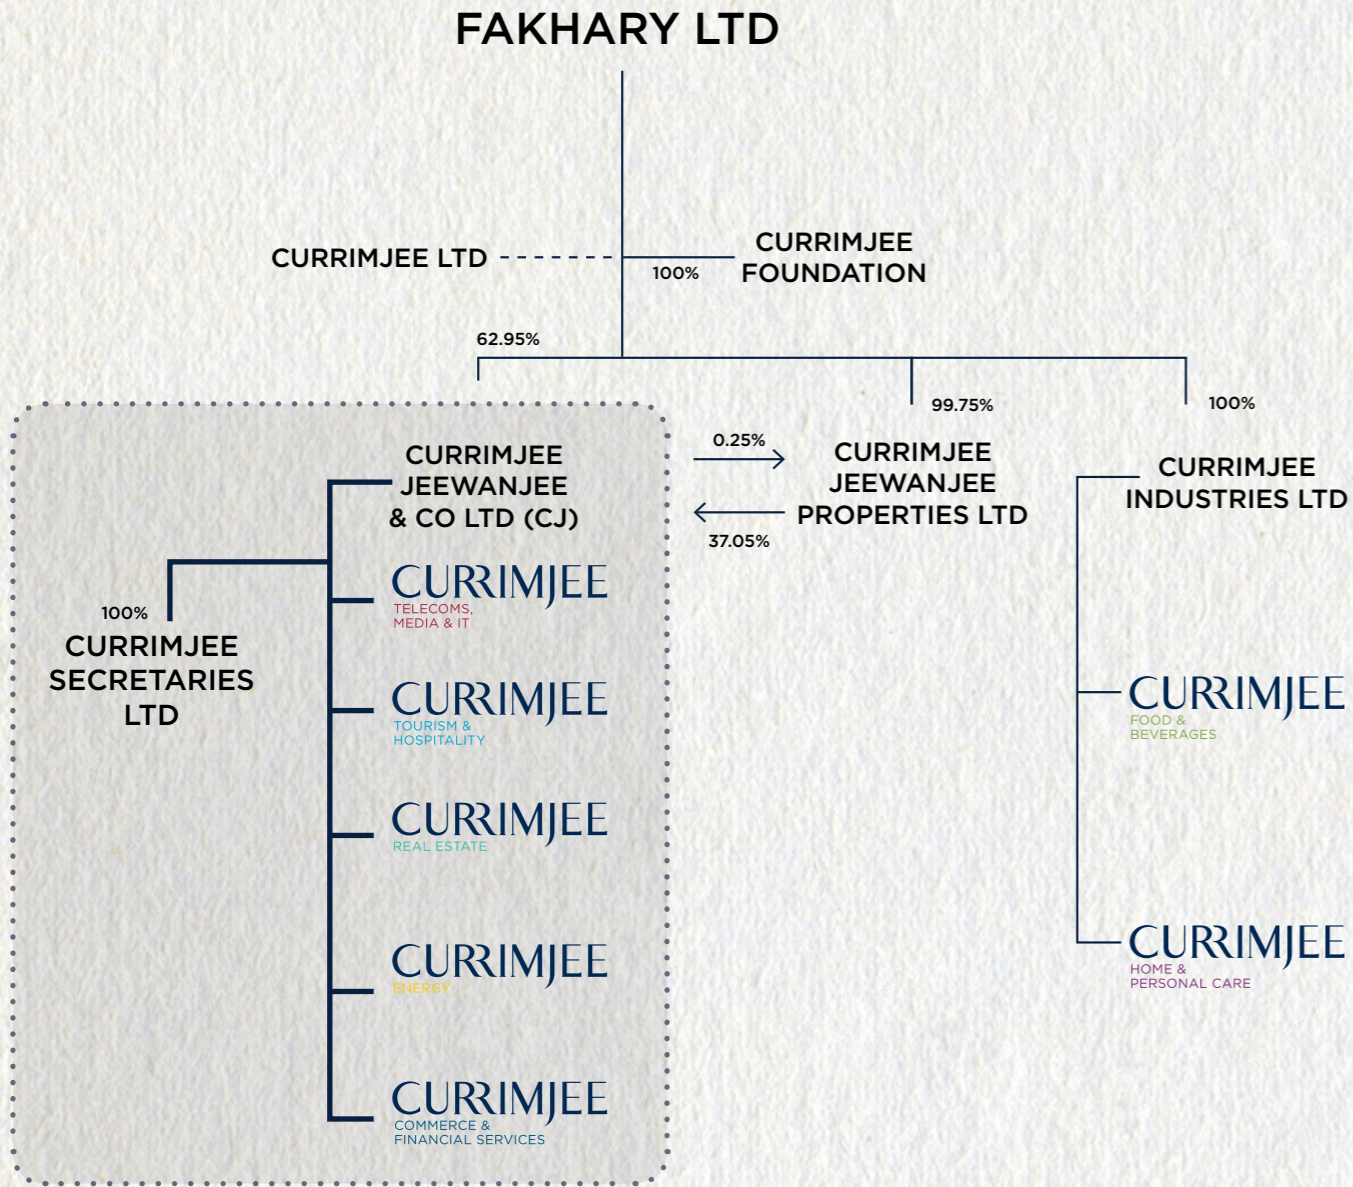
FAKHARY LTD

CURRIMJEE LTD

100%

CURRIMJEE FOUNDATION

62.95%

99.75%

100%

CURRIMJEE JEEWANJEE & CO LTD (CJ)

0.25%

37.05%

CURRIMJEE JEEWANJEE PROPERTIES LTD

CURRIMJEE INDUSTRIES LTD

100%

CURRIMJEE SECRETARIES LTD

CURRIMJEE
TELECOMS, MEDIA & IT

CURRIMJEE
TOURISM & HOSPITALITY

CURRIMJEE
REAL ESTATE

CURRIMJEE
ENERGY

CURRIMJEE
COMMERCE & FINANCIAL SERVICES

CURRIMJEE
FOOD & BEVERAGES

CURRIMJEE
HOME & PERSONAL CARE